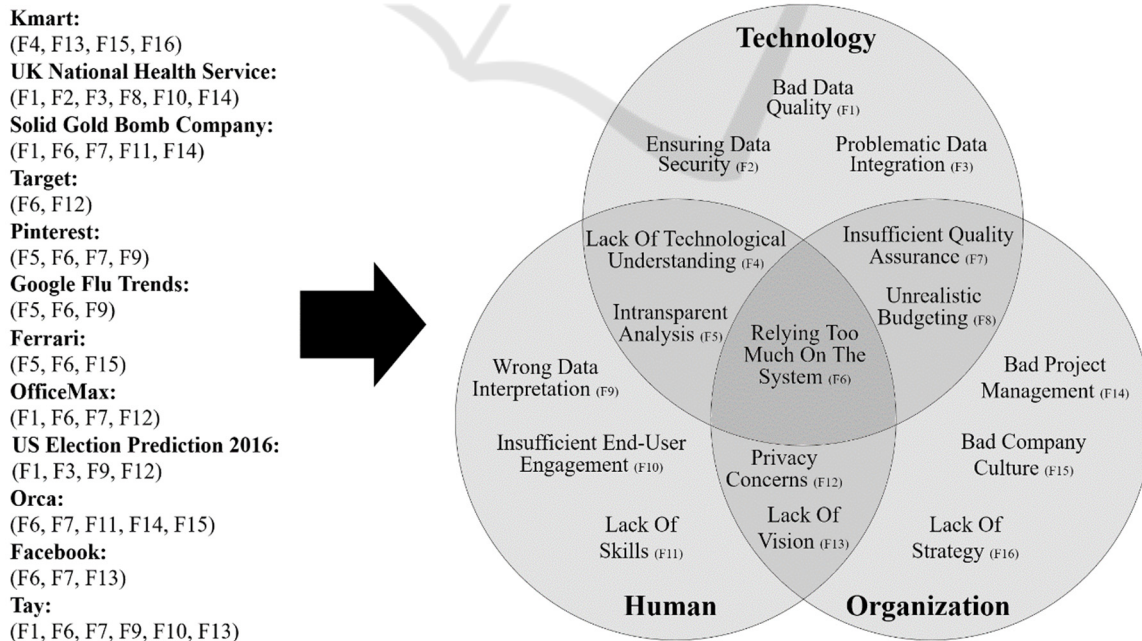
**Kmart:**
(F4, F13, F15, F16)
**UK National Health Service:**
(F1, F2, F3, F8, F10, F14)
**Solid Gold Bomb Company:**
(F1, F6, F7, F11, F14)
**Target:**
(F6, F12)
**Pinterest:**
(F5, F6, F7, F9)
**Google Flu Trends:**
(F5, F6, F9)
**Ferrari:**
(F5, F6, F15)
**OfficeMax:**
(F1, F6, F7, F12)
**US Election Prediction 2016:**
(F1, F3, F9, F12)
**Orca:**
(F6, F7, F11, F14, F15)
**Facebook:**
(F6, F7, F13)
**Tay:**
(F1, F6, F7, F9, F10, F13)

**Technology**

Bad Data Quality (F1)

Ensuring Data Security (F2)

Problematic Data Integration (F3)

Lack Of Technological Understanding (F4)

Insufficient Quality Assurance (F7)

Intransparent Analysis (F5)

Unrealistic Budgeting (F8)

Relying Too Much On The System (F6)

Wrong Data Interpretation (F9)

Bad Project Management (F14)

Insufficient End-User Engagement (F10)

Privacy Concerns (F12)

Bad Company Culture (F15)

Lack Of Skills (F11)

Lack Of Vision (F13)

Lack Of Strategy (F16)

**Human**

**Organization**